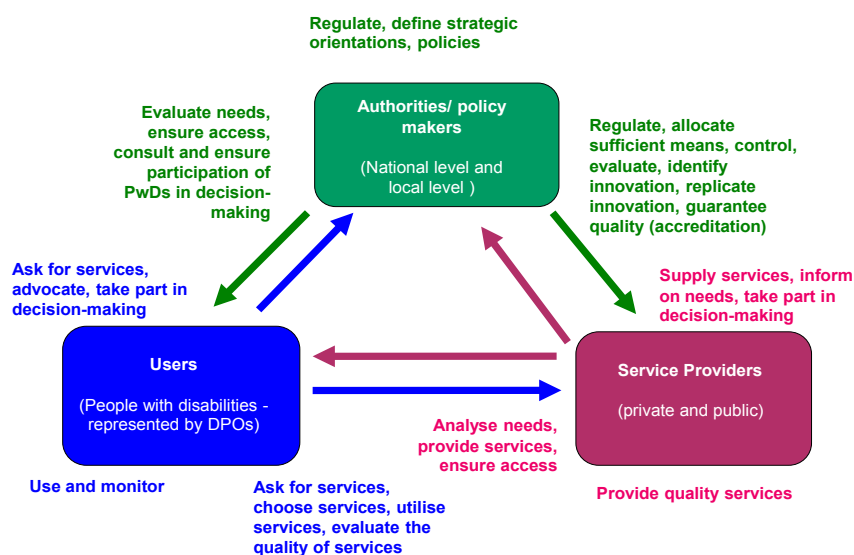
Regulate, define strategic orientations, policies

Evaluate needs, ensure access, consult and ensure participation of PwDs in decision-making

Authorities/ policy makers

(National level and local level )

Regulate, allocate sufficient means, control, evaluate, identify innovation, replicate innovation, guarantee quality (accreditation)

Ask for services, advocate, take part in decision-making

Supply services, inform on needs, take part in decision-making

Users

(People with disabilities - represented by DPOs)

Service Providers

(private and public)

Analyse needs, provide services, ensure access

Use and monitor

Ask for services, choose services, utilise services, evaluate the quality of services

Provide quality services